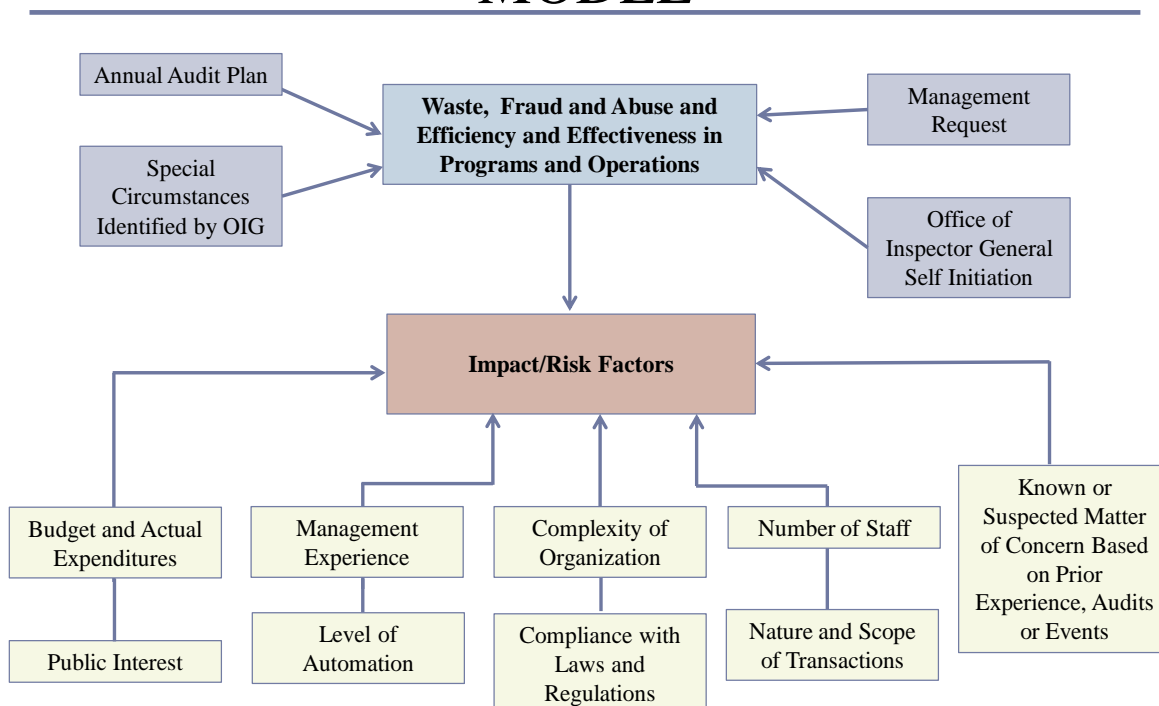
MODEL

Annual Audit Plan

Waste, Fraud and Abuse and Efficiency and Effectiveness in Programs and Operations

Management Request

Special Circumstances Identified by OIG

Office of Inspector General Self Initiation

Impact/Risk Factors

Budget and Actual Expenditures

Management Experience

Complexity of Organization

Number of Staff

Known or Suspected Matter of Concern Based on Prior Experience, Audits or Events

Public Interest

Level of Automation

Compliance with Laws and Regulations

Nature and Scope of Transactions